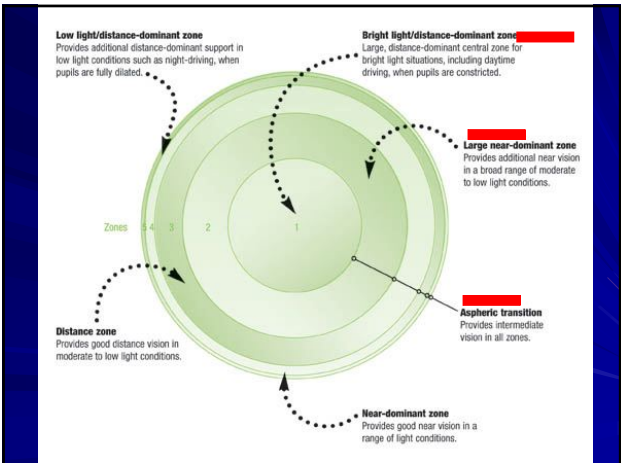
Low light/distance-dominant zone
Provides additional distance-dominant support in low light conditions such as night-driving, when pupils are fully dilated.

Bright light/distance-dominant zone
Large, distance-dominant central zone for bright light situations, including daytime driving, when pupils are constricted.

Large near-dominant zone
Provides additional near vision in a broad range of moderate to low light conditions.

Zones 5 4 3 2 1

Distance zone
Provides good distance vision in moderate to low light conditions.

Aspheric transition
Provides intermediate vision in all zones.

Near-dominant zone
Provides good near vision in a range of light conditions.